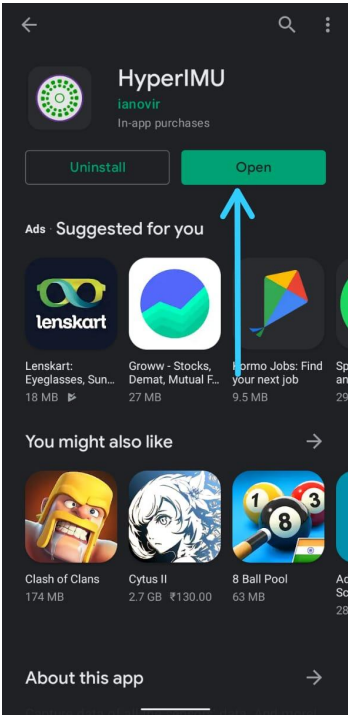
HyperIMU
ianovir
In-app purchases

Uninstall
Open

Ads · Suggested for you

lenskart
Lenskart: Eyeglasses, Sun...
18 MB

Groww - Stocks, Demat, Mutual F...
27 MB

Kormo Jobs: Find your next job
9.5 MB

Sp
an
29

You might also like

Clash of Clans
174 MB

Cytus II
2.7 GB ₹130.00

8 Ball Pool
63 MB

Ac
Sc
28

About this app